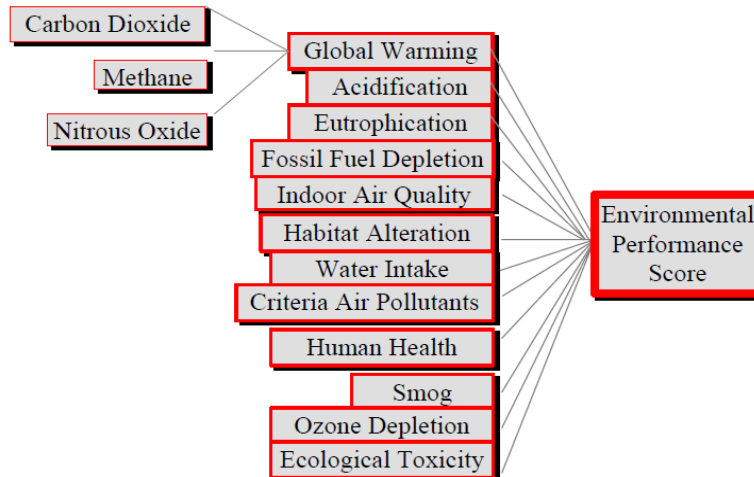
Carbon Dioxide

Methane

Nitrous Oxide

Global Warming

Acidification

Eutrophication

Fossil Fuel Depletion

Indoor Air Quality

Habitat Alteration

Water Intake

Criteria Air Pollutants

Human Health

Smog

Ozone Depletion

Ecological Toxicity

Environmental Performance Score